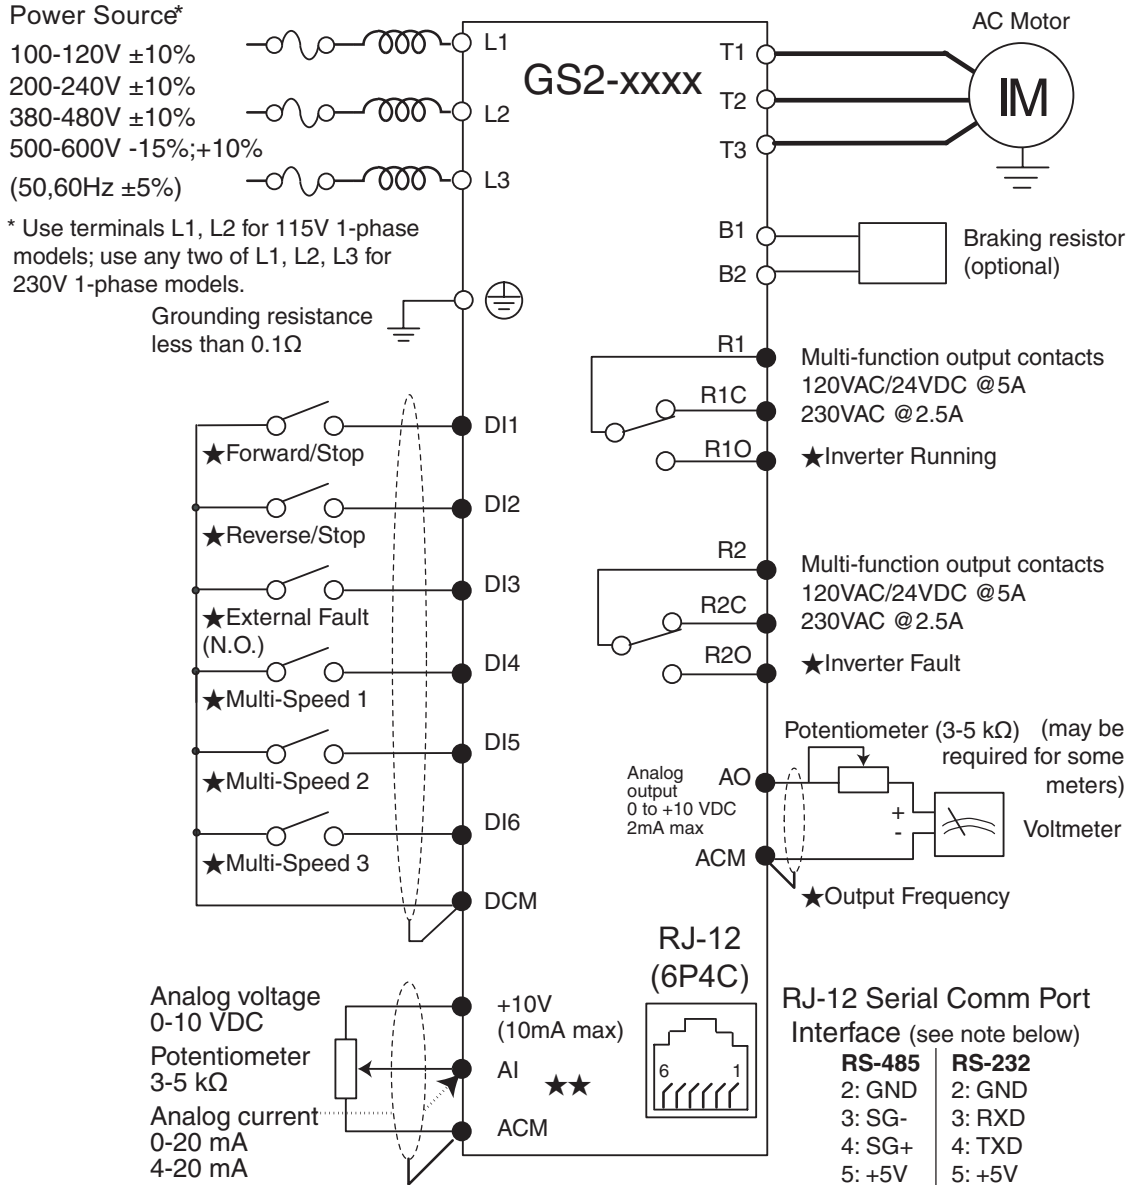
Power Source*
100-120V ±10%
200-240V ±10%
380-480V ±10%
500-600V -15%;+10%
(50,60Hz ±5%)

L1
L2
L3

GS2-xxxx

T1
T2
T3

AC Motor
IM

* Use terminals L1, L2 for 115V 1-phase models; use any two of L1, L2, L3 for 230V 1-phase models.

B1
B2
Braking resistor (optional)

Grounding resistance less than 0.1Ω

R1
R1C
R1O
Multi-function output contacts
120VAC/24VDC @5A
230VAC @2.5A
★Inverter Running

DI1
★Forward/Stop
DI2
★Reverse/Stop
DI3
★External Fault (N.O.)
DI4
★Multi-Speed 1
DI5
★Multi-Speed 2
DI6
★Multi-Speed 3
DCM

R2
R2C
R2O
Multi-function output contacts
120VAC/24VDC @5A
230VAC @2.5A
★Inverter Fault

Potentiometer (3-5 kΩ) (may be required for some meters)
Analog output 0 to +10 VDC 2mA max
AO
+
-
Voltmeter
ACM
★Output Frequency

RJ-12
(6P4C)
6
1

Analog voltage
0-10 VDC
Potentiometer
3-5 kΩ
Analog current
0-20 mA
4-20 mA

+10V
(10mA max)
AI
★★
ACM

RJ-12 Serial Comm Port Interface (see note below)

| RS-485 | RS-232 |
|---|---|
| 2: GND | 2: GND |
| 3: SG- | 3: RXD |
| 4: SG+ | 4: TXD |
| 5: +5V | 5: +5V |